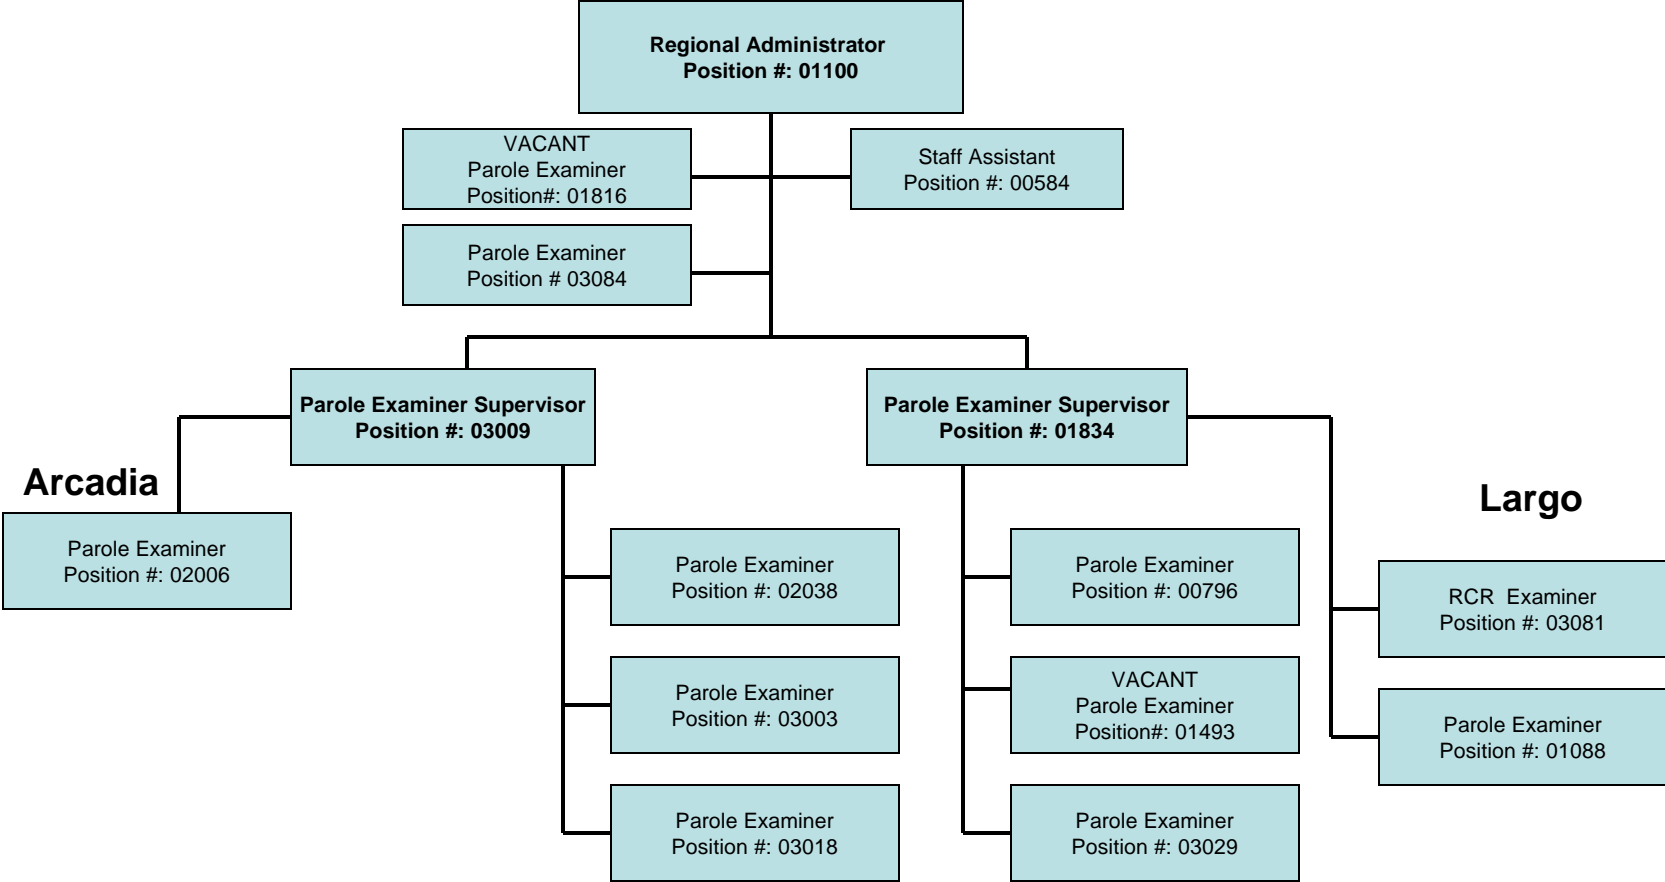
Regional Administrator
Position #: 01100

VACANT
Parole Examiner
Position#: 01816

Staff Assistant
Position #: 00584

Parole Examiner
Position # 03084

Parole Examiner Supervisor
Position #: 03009

Parole Examiner Supervisor
Position #: 01834

Arcadia

Parole Examiner
Position #: 02006

Parole Examiner
Position #: 02038

Parole Examiner
Position #: 03003

Parole Examiner
Position #: 03018

Parole Examiner
Position #: 00796

VACANT
Parole Examiner
Position#: 01493

Parole Examiner
Position #: 03029

Largo

RCR Examiner
Position #: 03081

Parole Examiner
Position #: 01088